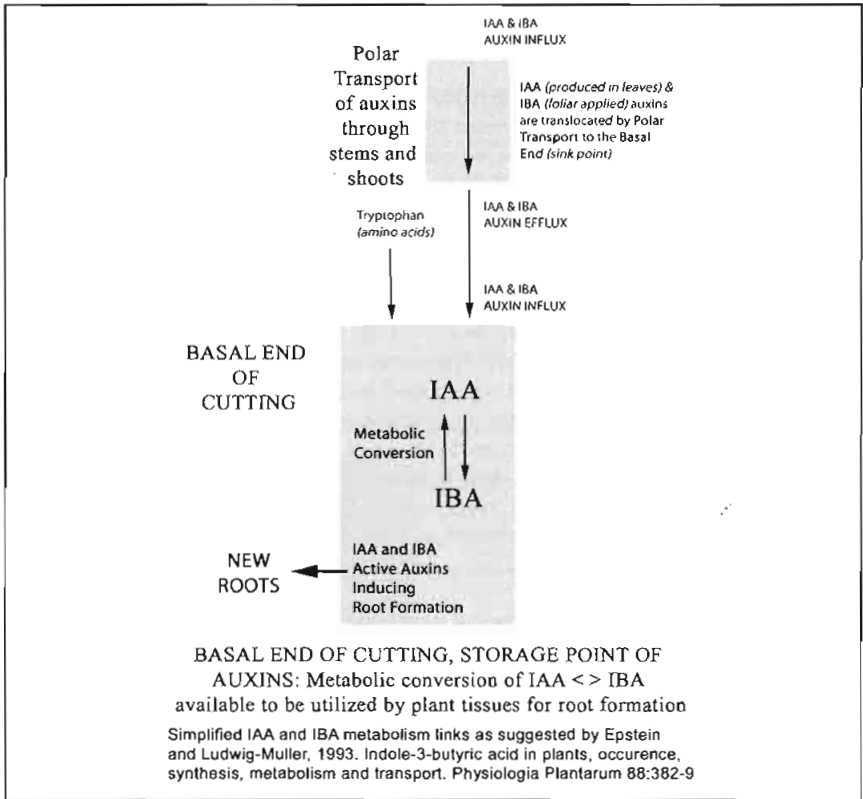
IAA & IBA
AUXIN INFLUX

Polar Transport of auxins through stems and shoots

IAA (produced in leaves) & IBA (foliar applied) auxins are translocated by Polar Transport to the Basal End (sink point)

IAA & IBA
AUXIN EFFLUX

Tryptophan (amino acids)

IAA & IBA
AUXIN INFLUX

BASAL END OF CUTTING

IAA

Metabolic Conversion

IBA

NEW ROOTS

IAA and IBA Active Auxins Inducing Root Formation

BASAL END OF CUTTING, STORAGE POINT OF AUXINS: Metabolic conversion of IAA < > IBA available to be utilized by plant tissues for root formation

Simplified IAA and IBA metabolism links as suggested by Epstein and Ludwig-Muller, 1993. Indole-3-butyric acid in plants, occurence, synthesis, metabolism and transport. Physiologia Plantarum 88:382-9